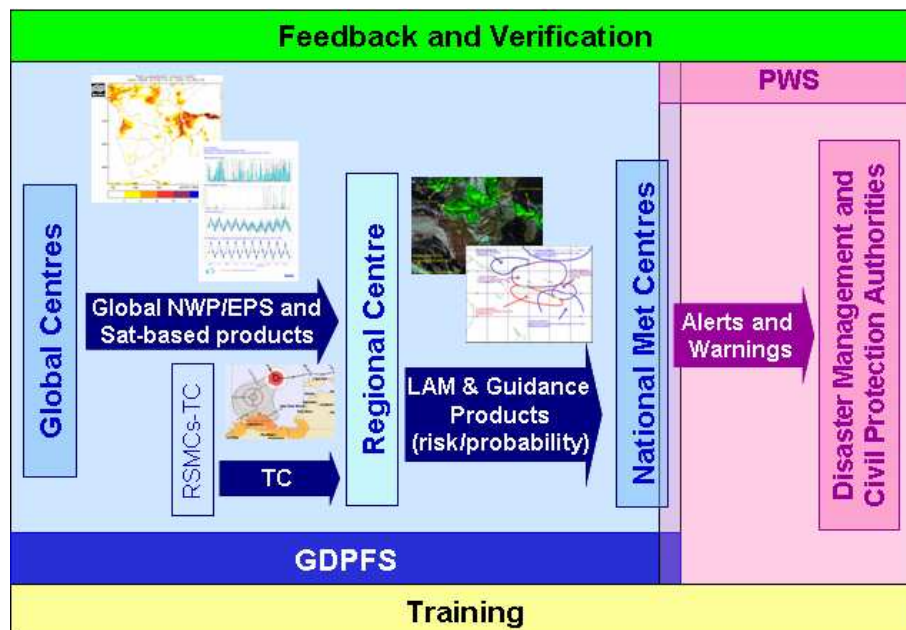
Feedback and Verification

PWS

Global Centres

Global NWP/EPS and Sat-based products

RSMCs-TC

TC

Regional Centre

LAM & Guidance Products (risk/probability)

National Met Centres

Alerts and Warnings

Disaster Management and Civil Protection Authorities

GDPFS

Training